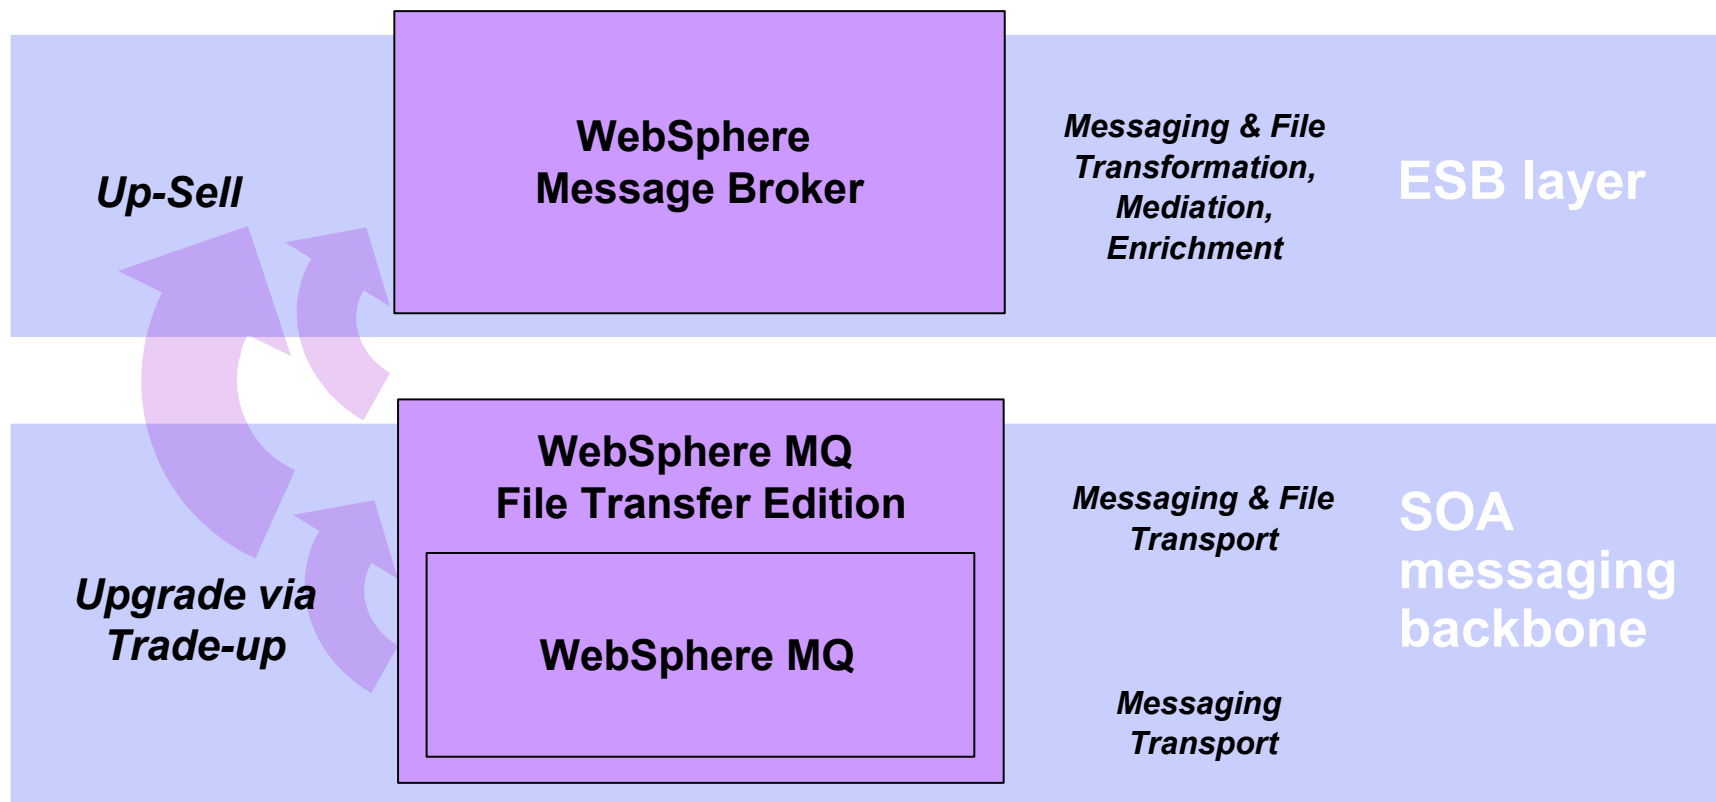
Up-Sell

WebSphere Message Broker

Messaging & File Transformation, Mediation, Enrichment

ESB layer

WebSphere MQ File Transfer Edition

WebSphere MQ

Upgrade via Trade-up

Messaging & File Transport

Messaging Transport

SOA messaging backbone